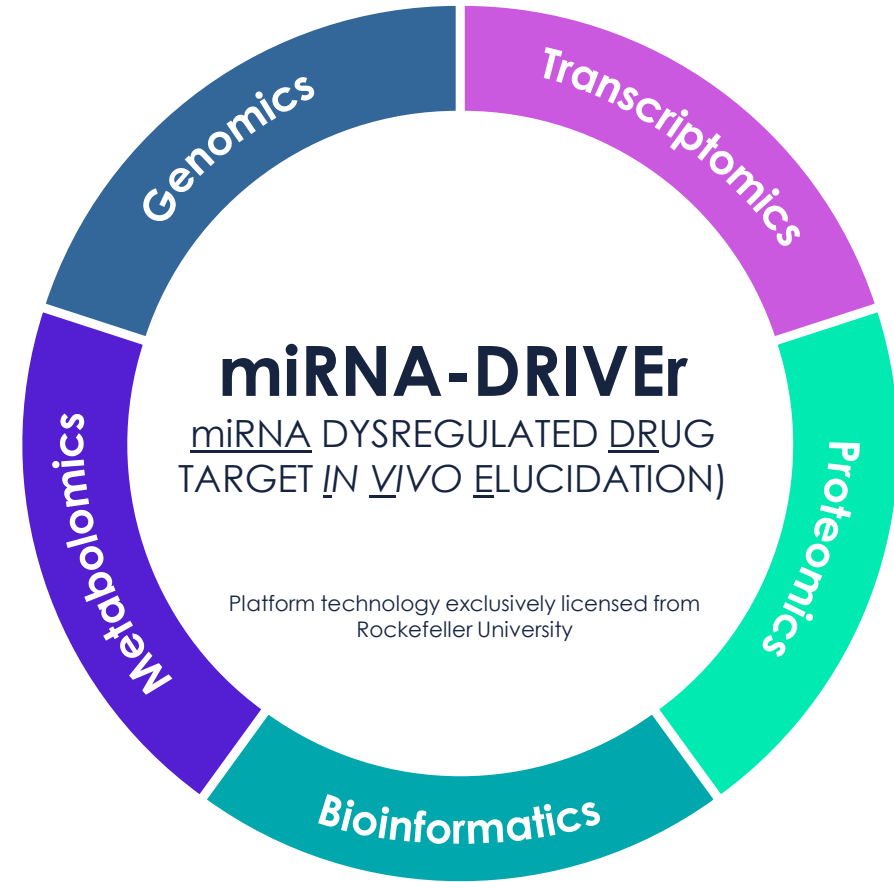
Genomics

Transcriptomics

Proteomics

Bioinformatics

Metabolomics

miRNA-DRIVEr

miRNA DYSREGULATED DRUG TARGET IN VIVO ELUCIDATION)

Platform technology exclusively licensed from Rockefeller University